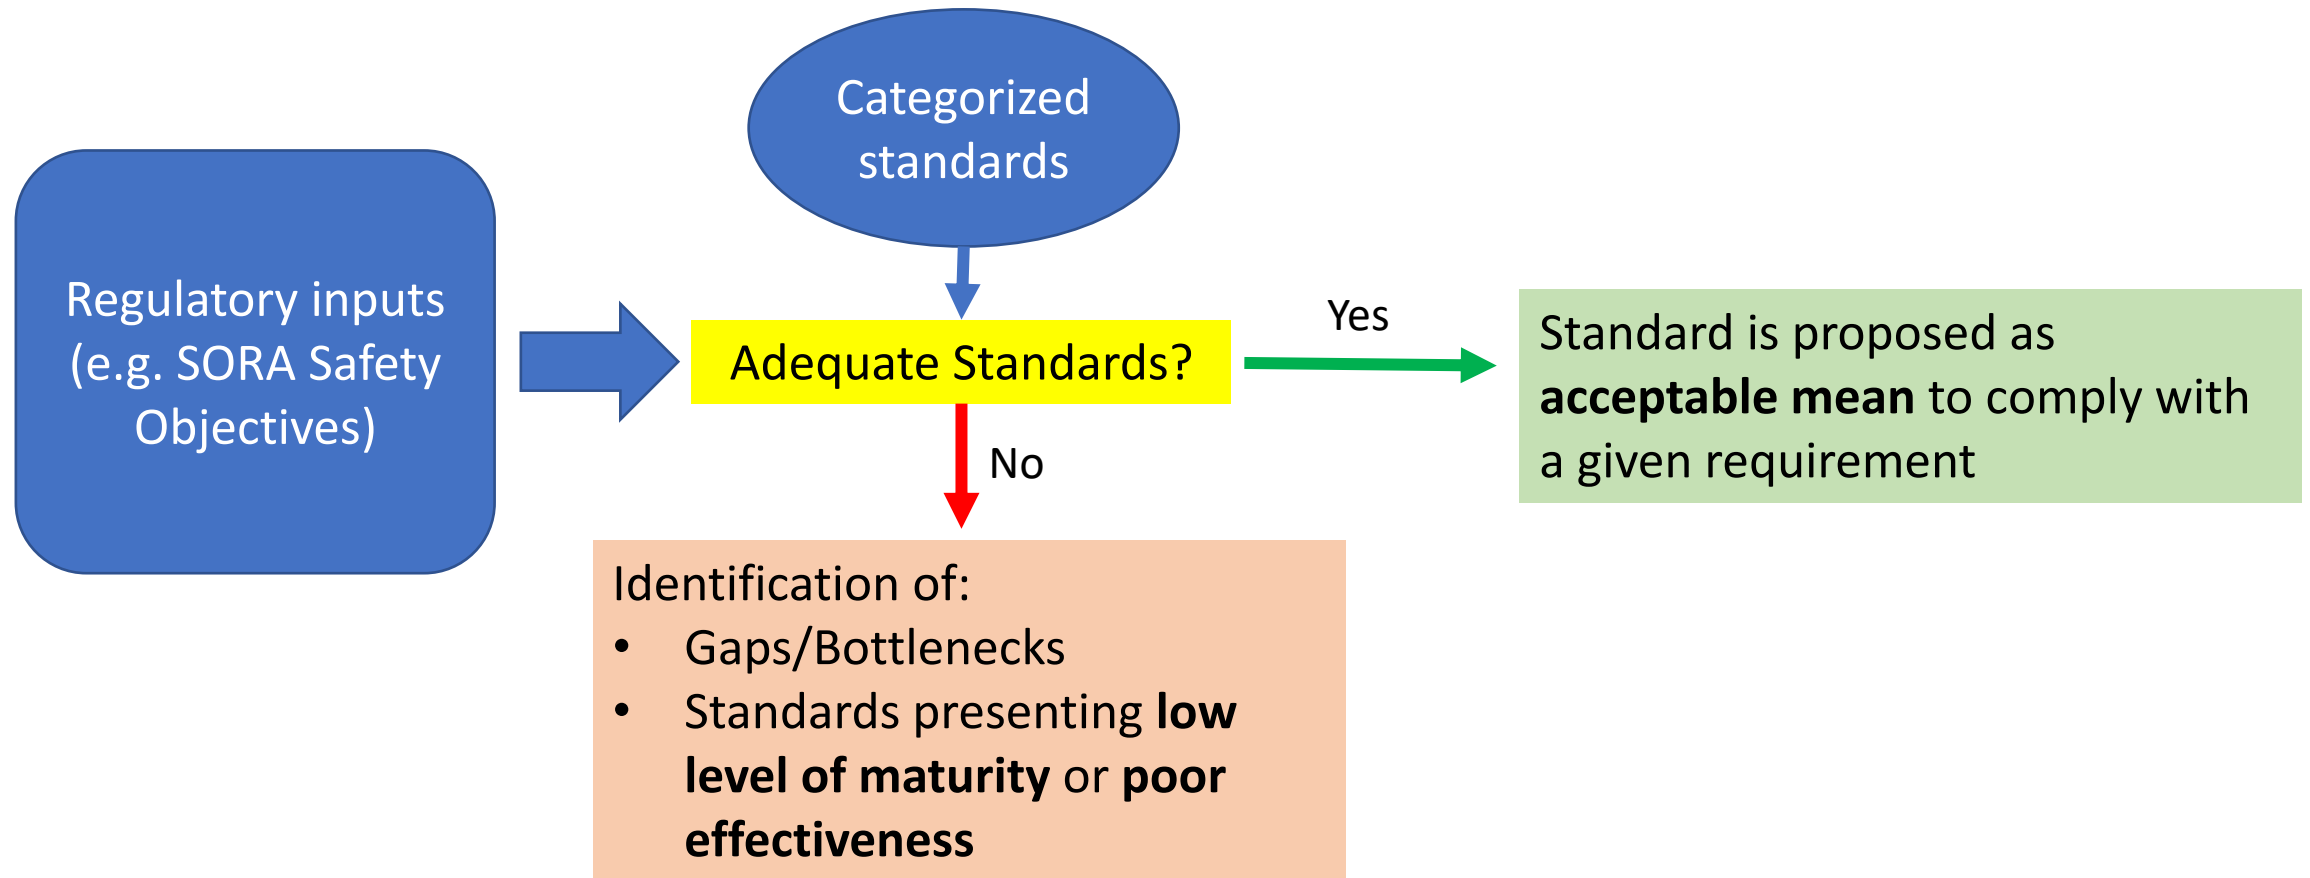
Categorized standards

Regulatory inputs (e.g. SORA Safety Objectives)

Adequate Standards?

Yes

Standard is proposed as **acceptable mean** to comply with a given requirement

No

Identification of:
- Gaps/Bottlenecks
- Standards presenting **low level of maturity** or **poor effectiveness**